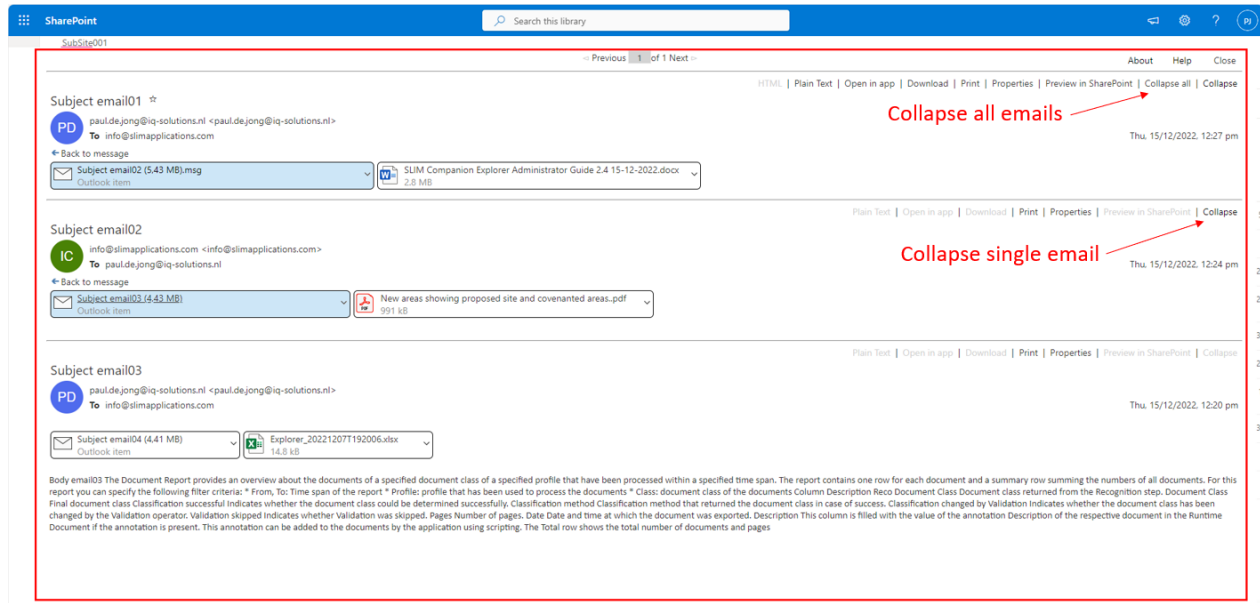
SharePoint

Search this library

PJ

SubSite001

Previous 1 of 1 Next

About | Help | Close

HTML | Plain Text | Open in app | Download | Print | Properties | Preview in SharePoint | Collapse all | Collapse

Subject email01 ☆

PD paul.de.jong@iq-solutions.nl <paul.de.jong@iq-solutions.nl>
To info@slimapplications.com

Collapse all emails

Thu, 15/12/2022, 12:27 pm

← Back to message

Subject email02 (5,43 MB).msg
Outlook item

SLIM Companion Explorer Administrator Guide 2.4 15-12-2022.docx
2.8 MB

Plain Text | Open in app | Download | Print | Properties | Preview in SharePoint | Collapse

Subject email02

IC info@slimapplications.com <info@slimapplications.com>
To paul.de.jong@iq-solutions.nl

Collapse single email

Thu, 15/12/2022, 12:24 pm

← Back to message

Subject email03 (4,43 MB)
Outlook item

New areas showing proposed site and covenanted areas..pdf
991 kB

Plain Text | Open in app | Download | Print | Properties | Preview in SharePoint | Collapse

Subject email03

PD paul.de.jong@iq-solutions.nl <paul.de.jong@iq-solutions.nl>
To info@slimapplications.com

Thu, 15/12/2022, 12:20 pm

Subject email04 (4,41 MB)
Outlook item

Explorer_20221207T192006.xlsx
14.8 kB

Body email03 The Document Report provides an overview about the documents of a specified document class of a specified profile that have been processed within a specified time span. The report contains one row for each document and a summary row summing the numbers of all documents. For this report you can specify the following filter criteria: * From, To: Time span of the report * Profile: profile that has been used to process the documents * Class: document class of the documents Column Description Reco Document Class Document class returned from the Recognition step. Document Class Final document class Classification successful Indicates whether the document class could be determined successfully. Classification method Classification method that returned the document class in case of success. Classification changed by Validation Indicates whether the document class has been changed by the Validation operator. Validation skipped Indicates whether Validation was skipped. Pages Number of pages. Date Date and time at which the document was exported. Description This column is filled with the value of the annotation Description of the respective document in the Runtime Document if the annotation is present. This annotation can be added to the documents by the application using scripting. The Total row shows the total number of documents and pages